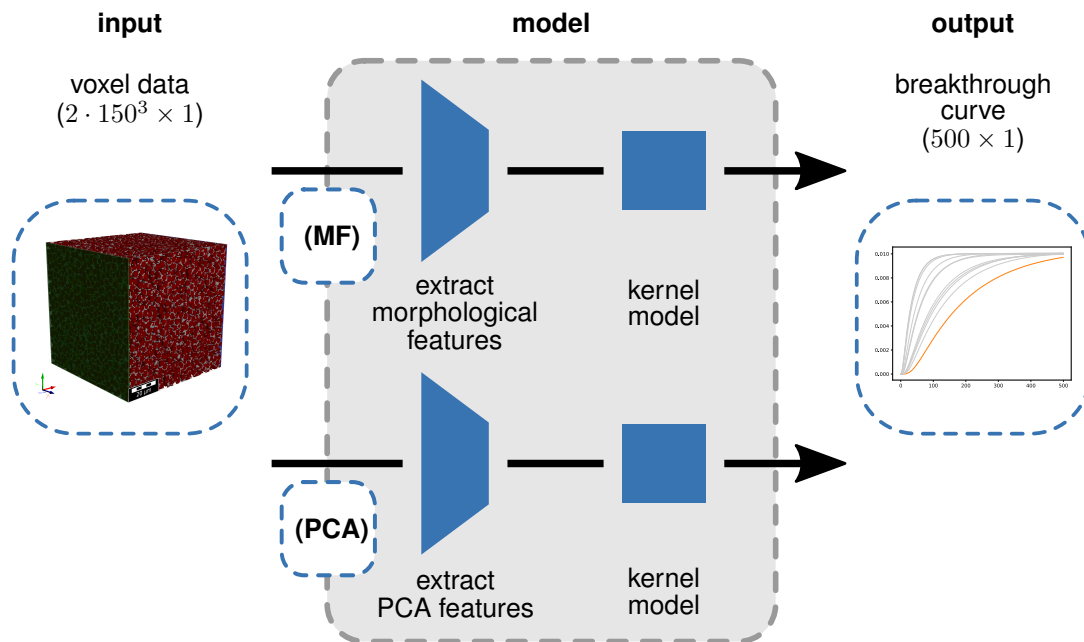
input

voxel data
$(2 \cdot 150^3 \times 1)$

model

output

breakthrough curve
$(500 \times 1)$

(MF)

extract morphological features

kernel model

(PCA)

extract PCA features

kernel model

0,010
0,008
0,006
0,004
0,002
0,000
0
100
200
300
400
500